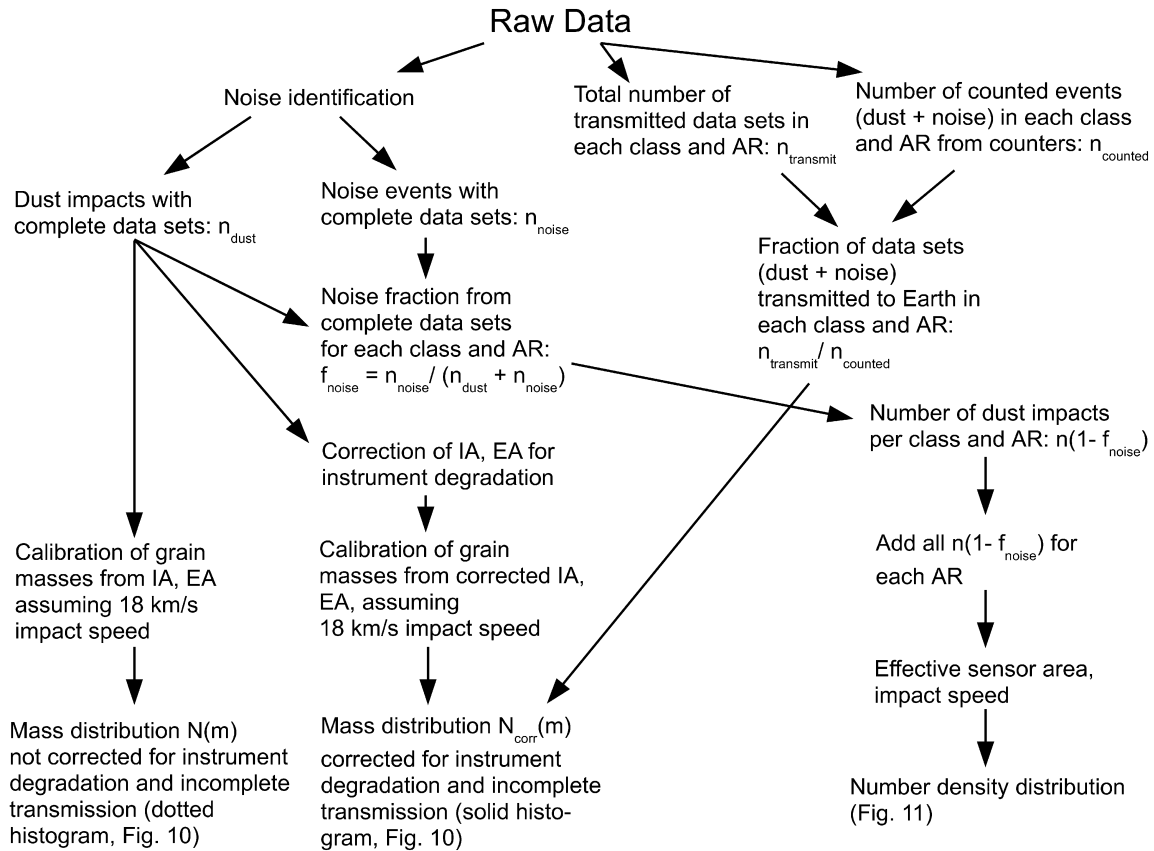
Raw Data

Noise identification

Total number of transmitted data sets in each class and AR: $n_{transmit}$

Number of counted events (dust + noise) in each class and AR from counters: $n_{counted}$

Dust impacts with complete data sets: $n_{dust}$

Noise events with complete data sets: $n_{noise}$

Fraction of data sets (dust + noise) transmitted to Earth in each class and AR: $n_{transmit} / n_{counted}$

Noise fraction from complete data sets for each class and AR: $f_{noise} = n_{noise} / (n_{dust} + n_{noise})$

Number of dust impacts per class and AR: $n(1- f_{noise})$

Correction of IA, EA for instrument degradation

Add all $n(1- f_{noise})$ for each AR

Calibration of grain masses from IA, EA assuming 18 km/s impact speed

Calibration of grain masses from corrected IA, EA, assuming 18 km/s impact speed

Effective sensor area, impact speed

Mass distribution N(m) not corrected for instrument degradation and incomplete transmission (dotted histogram, Fig. 10)

Mass distribution $N_{corr}(m)$ corrected for instrument degradation and incomplete transmission (solid histogram, Fig. 10)

Number density distribution (Fig. 11)